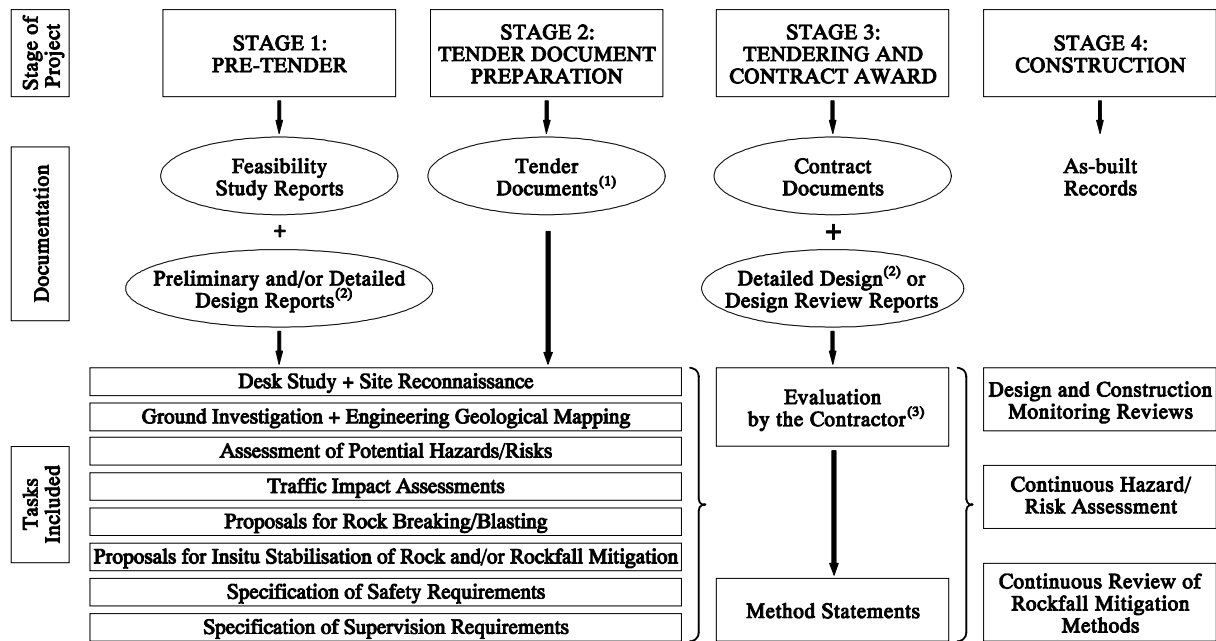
Stage of Project

STAGE 1: PRE-TENDER

STAGE 2: TENDER DOCUMENT PREPARATION

STAGE 3: TENDERING AND CONTRACT AWARD

STAGE 4: CONSTRUCTION

Documentation

Feasibility Study Reports

Tender Documents$^{(1)}$

Contract Documents

As-built Records

+

+

Preliminary and/or Detailed Design Reports$^{(2)}$

Detailed Design$^{(2)}$ or Design Review Reports

Tasks Included

Desk Study + Site Reconnaissance

Ground Investigation + Engineering Geological Mapping

Assessment of Potential Hazards/Risks

Traffic Impact Assessments

Proposals for Rock Breaking/Blasting

Proposals for Insitu Stabilisation of Rock and/or Rockfall Mitigation

Specification of Safety Requirements

Specification of Supervision Requirements

Evaluation by the Contractor$^{(3)}$

Method Statements

Design and Construction Monitoring Reviews

Continuous Hazard/ Risk Assessment

Continuous Review of Rockfall Mitigation Methods